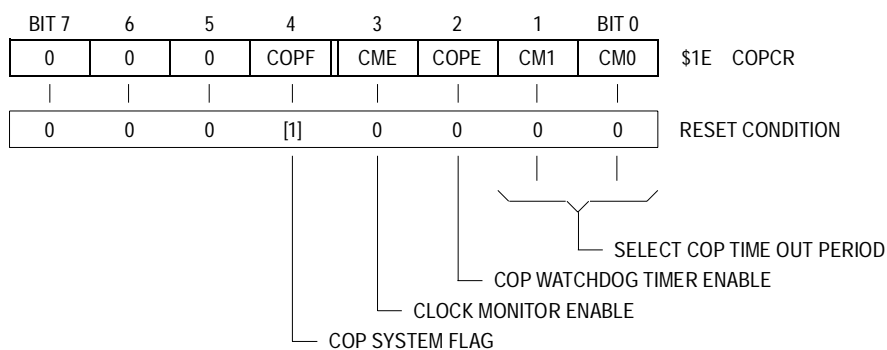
| BIT 7 | 6 | 5 | 4 | 3 | 2 | 1 | BIT 0 | |
|---|---|---|---|---|---|---|---|---|
| 0 | 0 | 0 | COPF | CME | COPE | CM1 | CM0 | \$1E COPCR |
| 0 | 0 | 0 | [1] | 0 | 0 | 0 | 0 | RESET CONDITION |

SELECT COP TIME OUT PERIOD

COP WATCHDOG TIMER ENABLE

CLOCK MONITOR ENABLE

COP SYSTEM FLAG